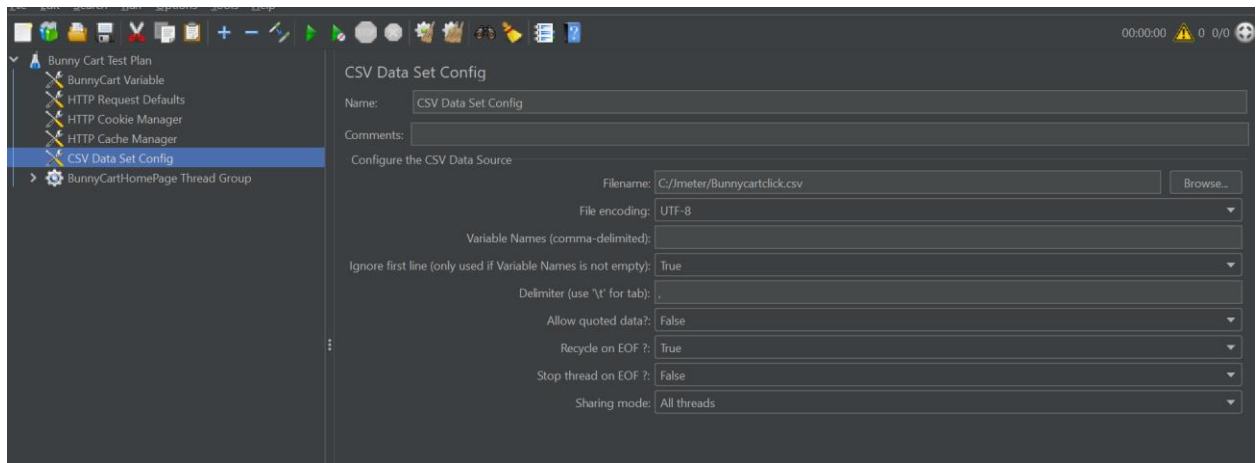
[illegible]

00:00:00 0 0/0

Bunny Cart Test Plan
BunnyCart Variable
HTTP Request Defaults
HTTP Cookie Manager
HTTP Cache Manager
CSV Data Set Config
BunnyCartHomePage Thread Group

CSV Data Set Config

Name: CSV Data Set Config

Comments:

Configure the CSV Data Source

Filename: C:/Jmeter/Bunnycartclick.csv

Browse...

File encoding: UTF-8

Variable Names (comma-delimited):

Ignore first line (only used if Variable Names is not empty): True

Delimiter (use '\t' for tab): ,

Allow quoted data?: False

Recycle on EOF ?: True

Stop thread on EOF ?: False

Sharing mode: All threads